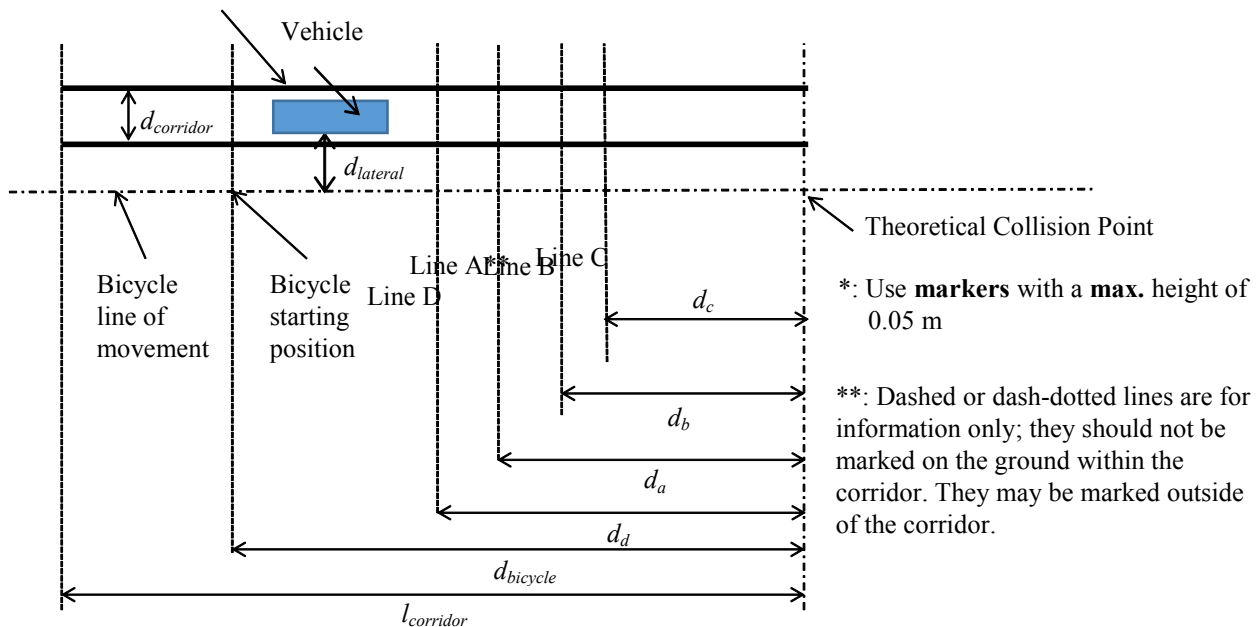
Vehicle

$d_{corridor}$

$d_{lateral}$

Bicycle line of movement

Bicycle starting position

Line D

Line A

**

Line B

Line C

Theoretical Collision Point

*: Use **markers** with a **max.** height of 0.05 m

**: Dashed or dash-dotted lines are for information only; they should not be marked on the ground within the corridor. They may be marked outside of the corridor.

$d_c$

$d_b$

$d_a$

$d_d$

$d_{bicycle}$

$l_{corridor}$